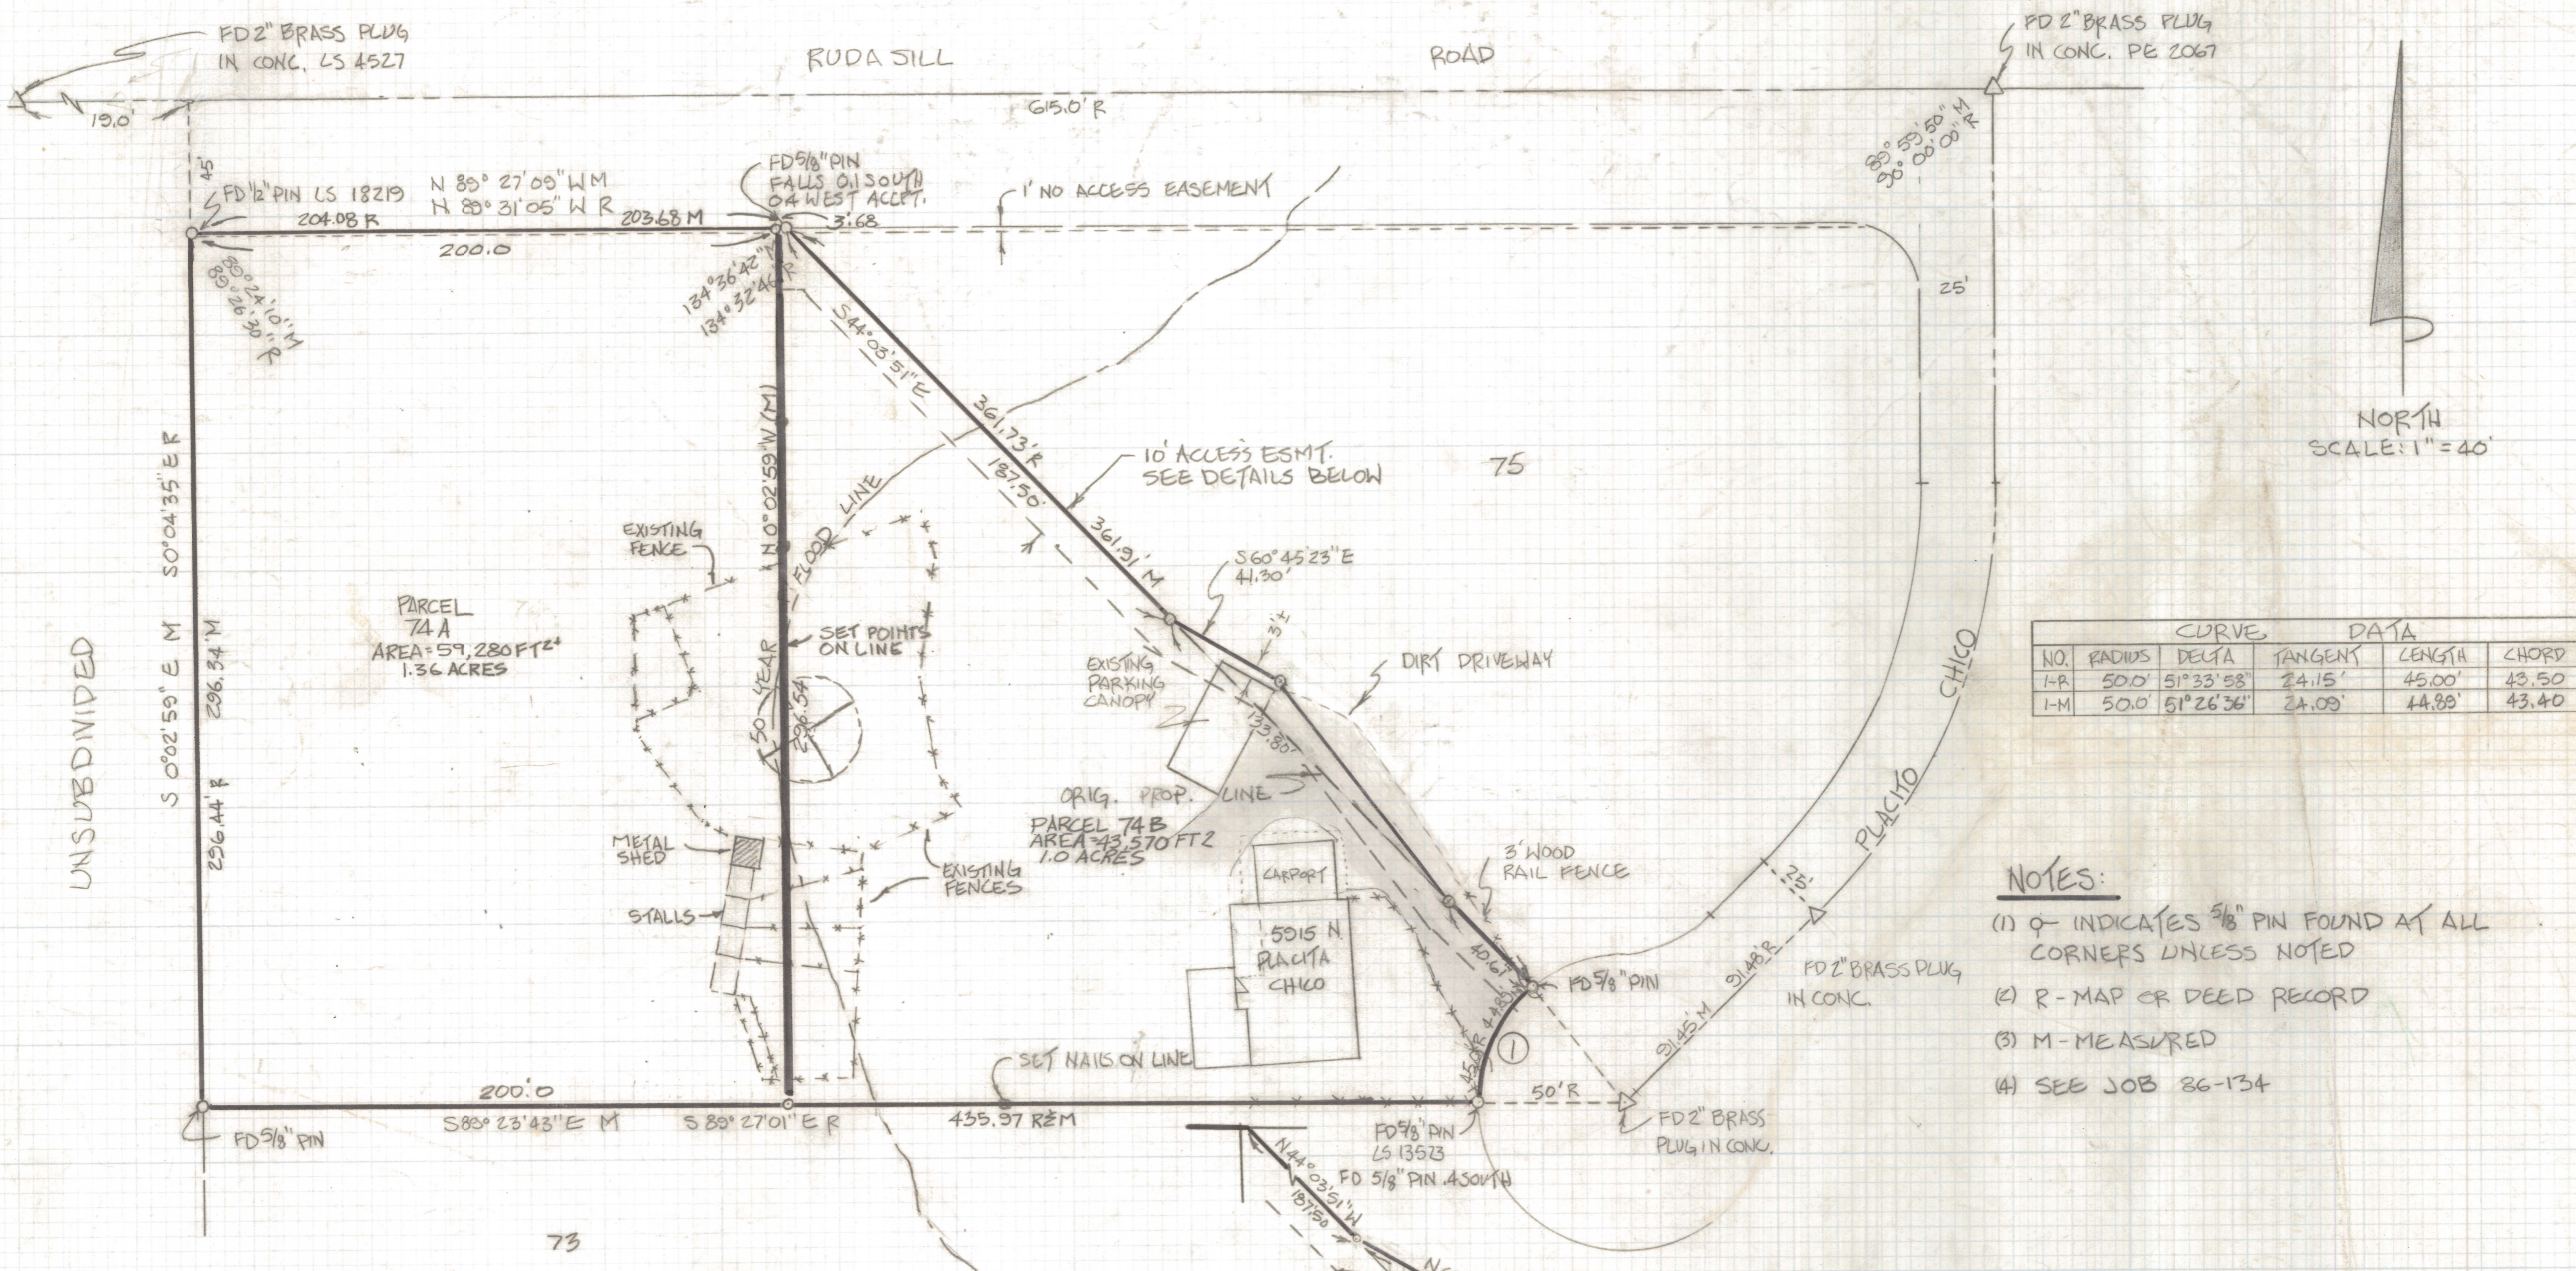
FD 2" BRASS PLUG IN CONC. LS 4527

RUDA SILL ROAD

FD 2" BRASS PLUG IN CONC. PE 2067

19.0'

615.0' R

45

FD ½" PIN LS 18219

N 89° 27' 09" W M
N 89° 31' 05" W R

204.08 R

203.68 M

200.0

FD 5/8" PIN FALLS 0.1 SOUTH 0.4 WEST ACCEPT.

3.68

1' NO ACCESS EASEMENT

89° 55' 50" M
90° 00' 00" R

89° 24' 10" M
89° 26' 30" R

134° 36' 42" M
134° 32' 46" R

S 44° 03' 51" E

361.73' R

187.50'

361.91' M

10' ACCESS ESMT. SEE DETAILS BELOW

75

25'

NORTH
SCALE: 1" = 40'

S 0° 04' 35" E R

S 0° 02' 59" E M

296.34 M

296.44' R

UNSUBDIVIDED

PARCEL 74 A
AREA = 59,280 FT²±
1.36 ACRES

EXISTING FENCE

N 0° 02' 59" W (M)

FLOOD LINE

50 YEAR

SET POINTS ON LINE

296.54

S 60° 45' 23" E
41.30'

3'±

EXISTING PARKING CANOPY

DIRT DRIVEWAY

133.80'

CURVE DATA

| NO. | RADIUS | DELTA | TANGENT | LENGTH | CHORD |
|---|---|---|---|---|---|
| 1-R | 50.0' | 51° 33' 58" | 24.15' | 45.00' | 43.50 |
| 1-M | 50.0' | 51° 26' 36" | 24.09' | 44.89' | 43.40 |

CHICO

PLACITO

ORIG. PROP. LINE

PARCEL 74 B
AREA = 43,570 FT2
1.0 ACRES

METAL SHED

STALLS

EXISTING FENCES

CARPORT

5915 N. PLACITA CHICO

3' WOOD RAIL FENCE

40.67

25'

FD 5/8" PIN

FD 2" BRASS PLUG IN CONC.

91.48' R

91.45' M

1

45.00' R
44.89' M

NOTES:
(1) ⊙ INDICATES 5/8" PIN FOUND AT ALL CORNERS UNLESS NOTED
(2) R - MAP OR DEED RECORD
(3) M - MEASURED
(4) SEE JOB 86-134

SET NAILS ON LINE

200.0

FD 5/8" PIN

S 89° 23' 43" E M

S 89° 27' 01" E R

435.97 R&M

FD 5/8" PIN LS 13523

50' R

FD 2" BRASS PLUG IN CONC.

N 44° 03' 51" W

187.50

FD 5/8" PIN .4 SOUTH

73